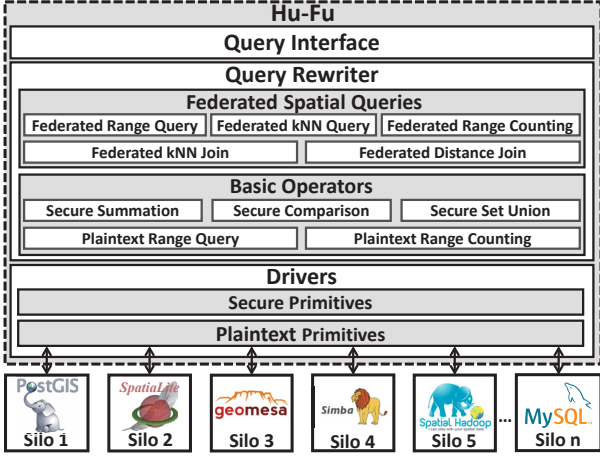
Hu-Fu

Query Interface

Query Rewriter

Federated Spatial Queries

Federated Range Query

Federated kNN Query

Federated Range Counting

Federated kNN Join

Federated Distance Join

Basic Operators

Secure Summation

Secure Comparison

Secure Set Union

Plaintext Range Query

Plaintext Range Counting

Drivers

Secure Primitives

Plaintext Primitives

PostGIS

Silo 1

SpatiaLite

Silo 2

geomesa

Silo 3

Simba

Silo 4

Spatial Hadoop

Silo 5

...

MySQL

Silo n